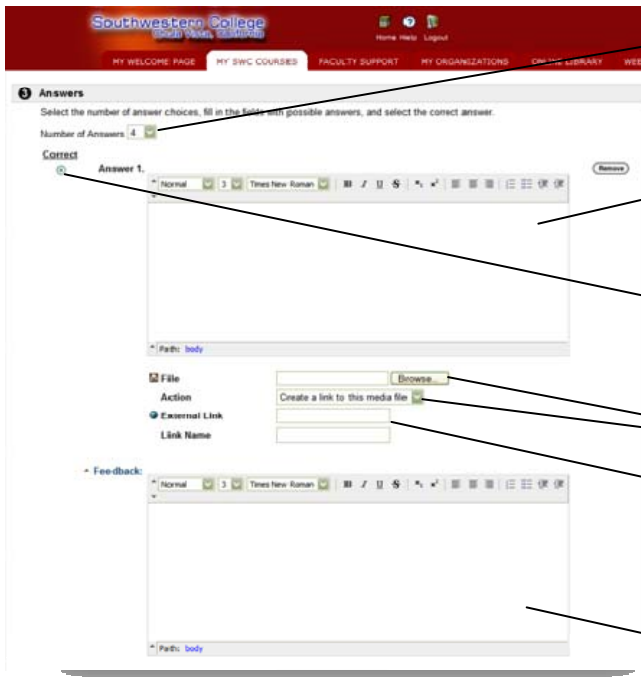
Southwestern College
Chula Vista, California

Home Help Logout

MY WELCOME PAGE | MY SWC COURSES | FACULTY SUPPORT | MY ORGANIZATIONS | ONLINE LIBRARY | WEB

3 Answers

Select the number of answer choices, fill in the fields with possible answers, and select the correct answer.

Number of Answers 4

Correct

Answer 1.

Remove

Normal 3 Times New Roman B I U S

Path: body

File Browse...

Action Create a link to this media file

External Link

Link Name

Feedback:

Normal 3 Times New Roman B I U S

Path: body